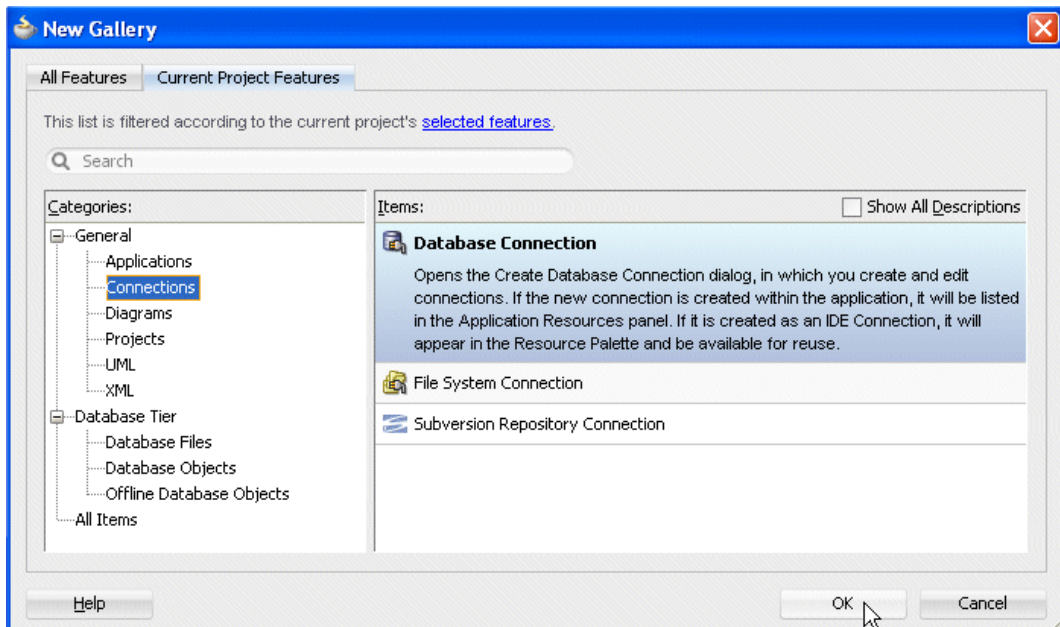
New Gallery

All Features
Current Project Features

This list is filtered according to the current project's selected features.

Search

Categories:
General
Applications
Connections
Diagrams
Projects
UML
XML
Database Tier
Database Files
Database Objects
Offline Database Objects
All Items

Items:
Show All Descriptions

Database Connection
Opens the Create Database Connection dialog, in which you create and edit connections. If the new connection is created within the application, it will be listed in the Application Resources panel. If it is created as an IDE Connection, it will appear in the Resource Palette and be available for reuse.

File System Connection

Subversion Repository Connection

Help
OK
Cancel